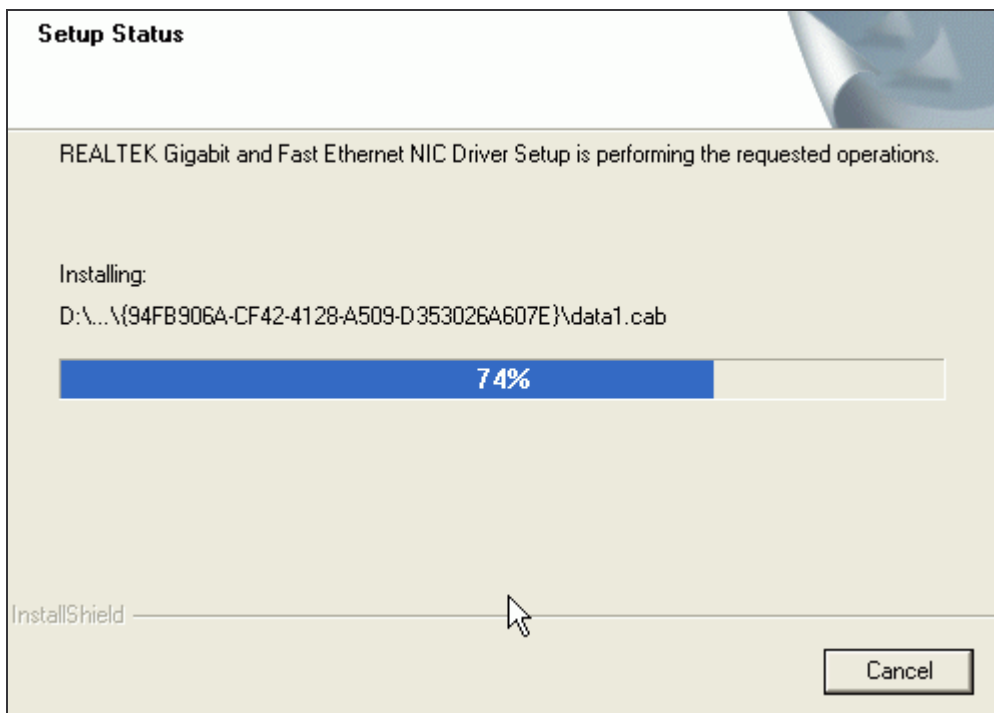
Setup Status

REALTEK Gigabit and Fast Ethernet NIC Driver Setup is performing the requested operations.

Installing:

D:\...\{94FB906A-CF42-4128-A509-D353026A607E}\data1.cab

74%

InstallShield

Cancel